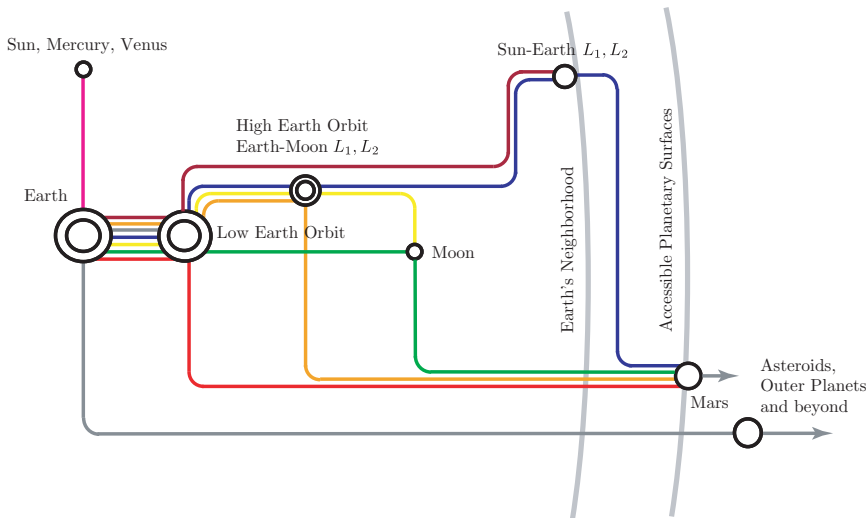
Sun, Mercury, Venus

Sun-Earth $L_1, L_2$

High Earth Orbit
Earth-Moon $L_1, L_2$

Earth

Low Earth Orbit

Moon

Earth's Neighborhood

Accessible Planetary Surfaces

Asteroids, Outer Planets and beyond

Mars